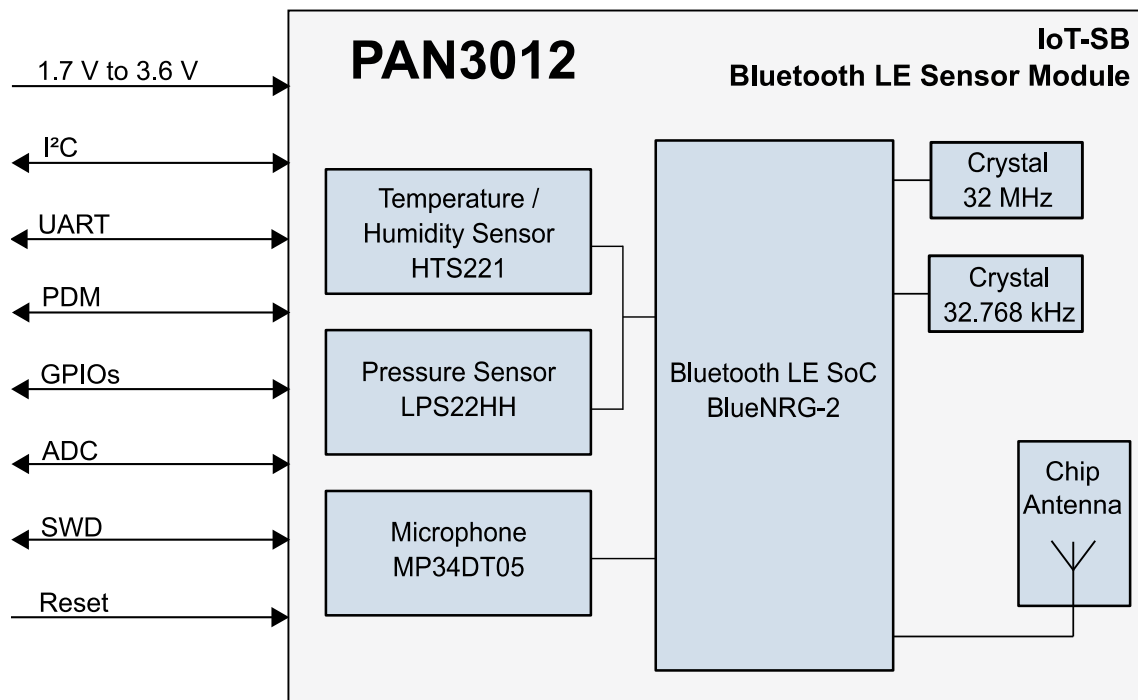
1.7 V to 3.6 V

I²C

UART

PDM

GPIOs

ADC

SWD

Reset

PAN3012

IoT-SB
Bluetooth LE Sensor Module

Temperature / Humidity Sensor HTS221

Pressure Sensor LPS22HH

Microphone MP34DT05

Bluetooth LE SoC BlueNRG-2

Crystal 32 MHz

Crystal 32.768 kHz

Chip Antenna